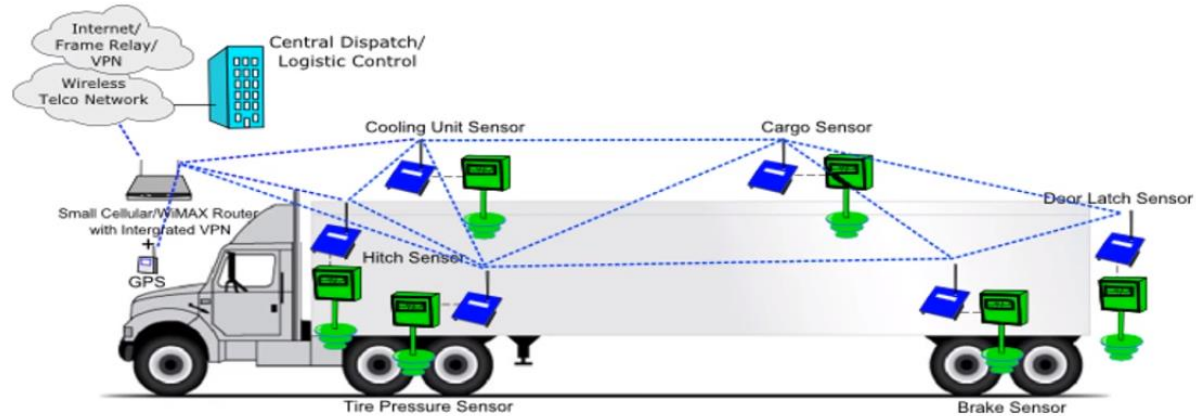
Internet/
Frame Relay/
VPN

Wireless
Telco Network

Central Dispatch/
Logistic Control

Cooling Unit Sensor

Cargo Sensor

Small Cellular/WiMAX Router
with Integrated VPN
+
GPS

Door Latch Sensor

Hitch Sensor

Tire Pressure Sensor

Brake Sensor